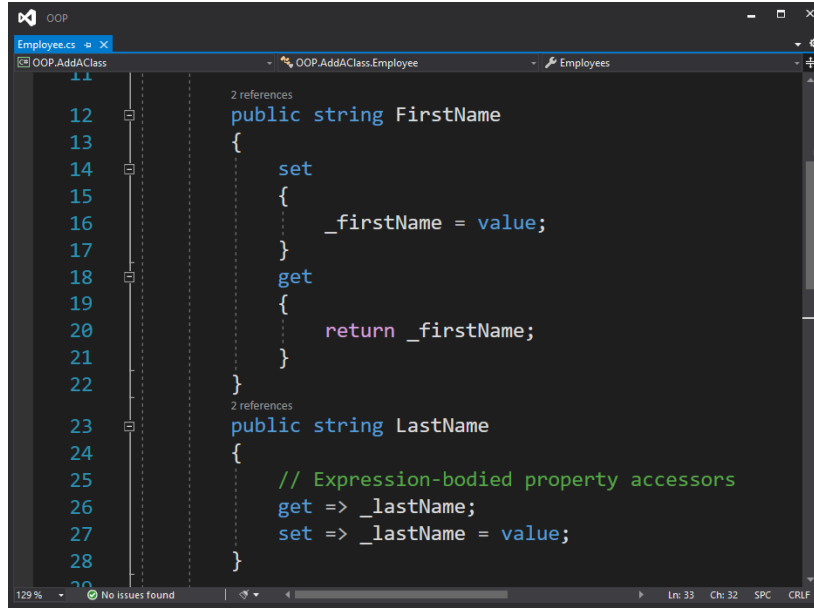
OOP

Employee.cs

OOP.AddAClass

OOP.AddAClass.Employee

Employees

11

2 references

12 public string FirstName

13 {

14 set

15 {

16 _firstName = value;

17 }

18 get

19 {

20 return _firstName;

21 }

22 }

2 references

23 public string LastName

24 {

25 // Expression-bodied property accessors

26 get => _lastName;

27 set => _lastName = value;

28 }

29

129 %

No issues found

Ln: 33 Ch: 32 SPC CRLF